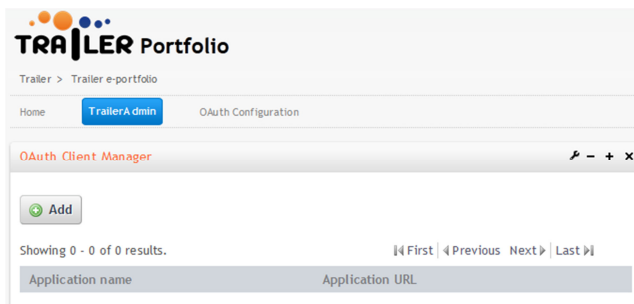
TRAILER Portfolio

Trailer > Trailer e-portfolio

Home TrailerAdmin OAuth Configuration

OAuth Client Manager

− + ×

Add

Showing 0 - 0 of 0 results.

First | Previous Next | Last

| Application name | Application URL |
|---|---|